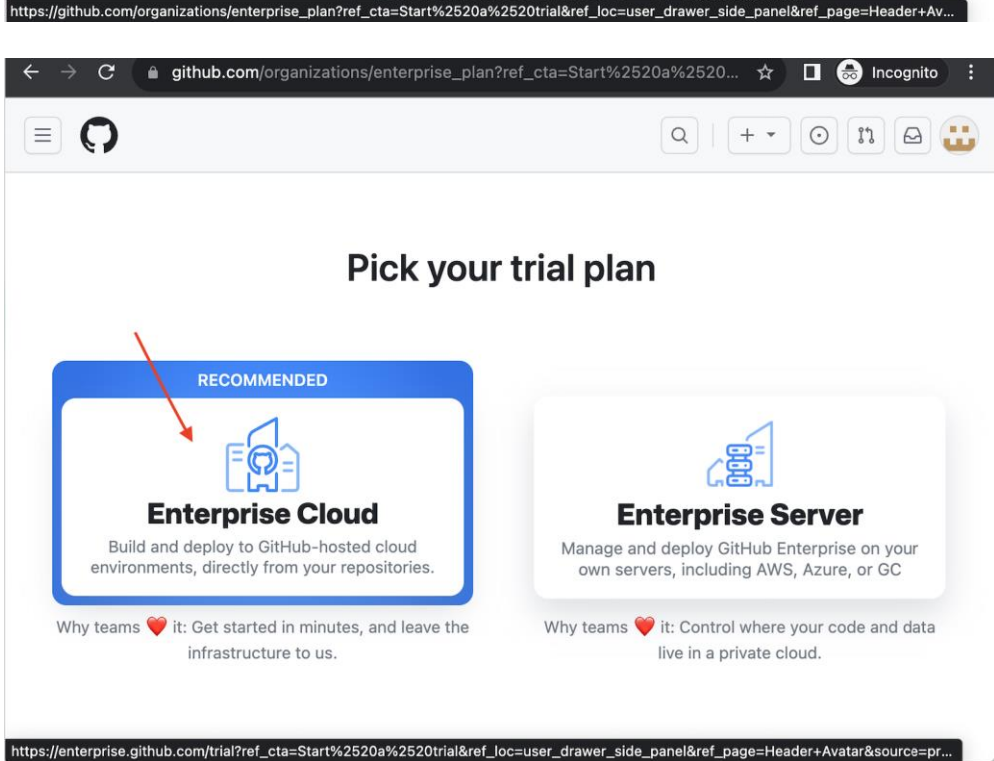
https://github.com/organizations/enterprise_plan?ref_cta=Start%2520a%2520trial&ref_loc=user_drawer_side_panel&ref_page=Header+Av...

github.com/organizations/enterprise_plan?ref_cta=Start%2520a%2520... Incognito

Pick your trial plan

RECOMMENDED

Enterprise Cloud

Build and deploy to GitHub-hosted cloud environments, directly from your repositories.

Why teams ❤️ it: Get started in minutes, and leave the infrastructure to us.

Enterprise Server

Manage and deploy GitHub Enterprise on your own servers, including AWS, Azure, or GC

Why teams ❤️ it: Control where your code and data live in a private cloud.

https://enterprise.github.com/trial?ref_cta=Start%2520a%2520trial&ref_loc=user_drawer_side_panel&ref_page=Header+Avatar&source=pr...